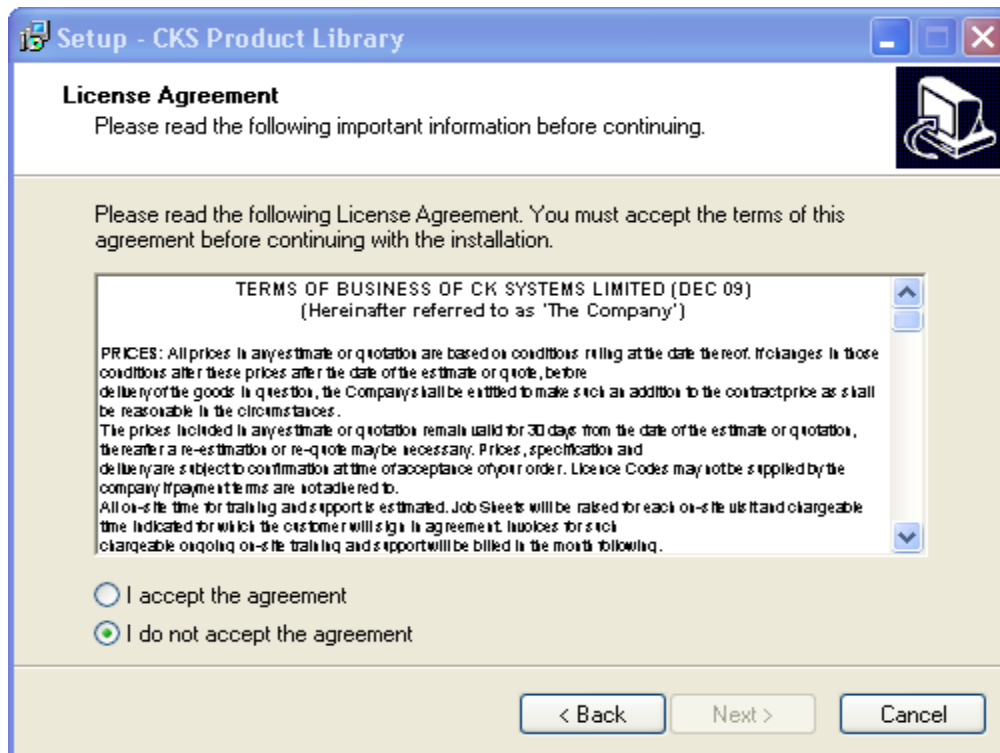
Setup - CKS Product Library

License Agreement
Please read the following important information before continuing.

Please read the following License Agreement. You must accept the terms of this agreement before continuing with the installation.

TERMS OF BUSINESS OF CK SYSTEMS LIMITED (DEC 09)
(Hereinafter referred to as 'The Company')

PRICES: All prices in any estimate or quotation are based on conditions ruling at the date thereof. If changes in those conditions alter these prices after the date of the estimate or quote, before delivery of the goods in question, the Company shall be entitled to make such an addition to the contract price as shall be reasonable in the circumstances.
The prices included in any estimate or quotation remain valid for 30 days from the date of the estimate or quotation, thereafter a re-estimation or re-quote may be necessary. Prices, specification and delivery are subject to confirmation at time of acceptance of your order. Licence Codes may not be supplied by the company if payment terms are not adhered to.
All on-site time for training and support is estimated. Job Sheets will be raised for each on-site visit and chargeable time indicated for which the customer will sign in agreement. Invoices for such chargeable ongoing on-site training and support will be billed in the month following.

I accept the agreement
I do not accept the agreement

< Back
Next >
Cancel